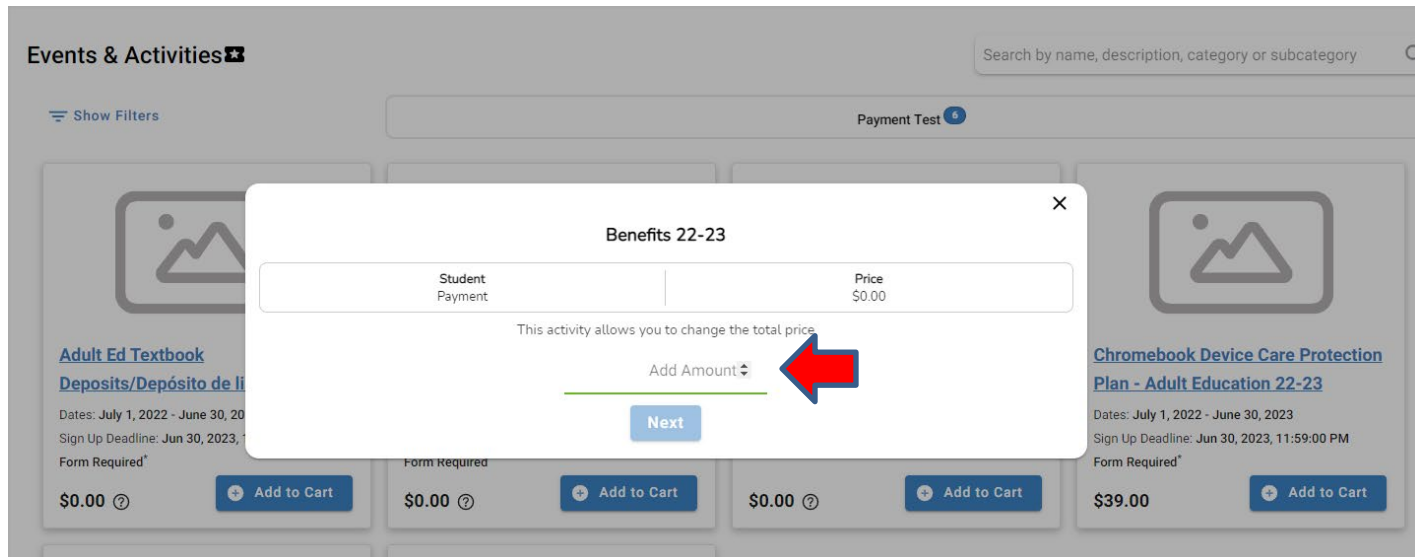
Events & Activities

Search by name, description, category or subcategory

Show Filters

Payment Test 6

Adult Ed Textbook Deposits/Depósito de li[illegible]

Dates: July 1, 2022 - June 30, 20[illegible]

Sign Up Deadline: Jun 30, 2023, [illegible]

Form Required*

$0.00

Add to Cart

Form Required

$0.00

Add to Cart

$0.00

Add to Cart

Chromebook Device Care Protection Plan - Adult Education 22-23

Dates: July 1, 2022 - June 30, 2023

Sign Up Deadline: Jun 30, 2023, 11:59:00 PM

Form Required*

$39.00

Add to Cart

Benefits 22-23

| Student | Price |
|---|---|
| Payment | $0.00 |

This activity allows you to change the total price

Add Amount

Next